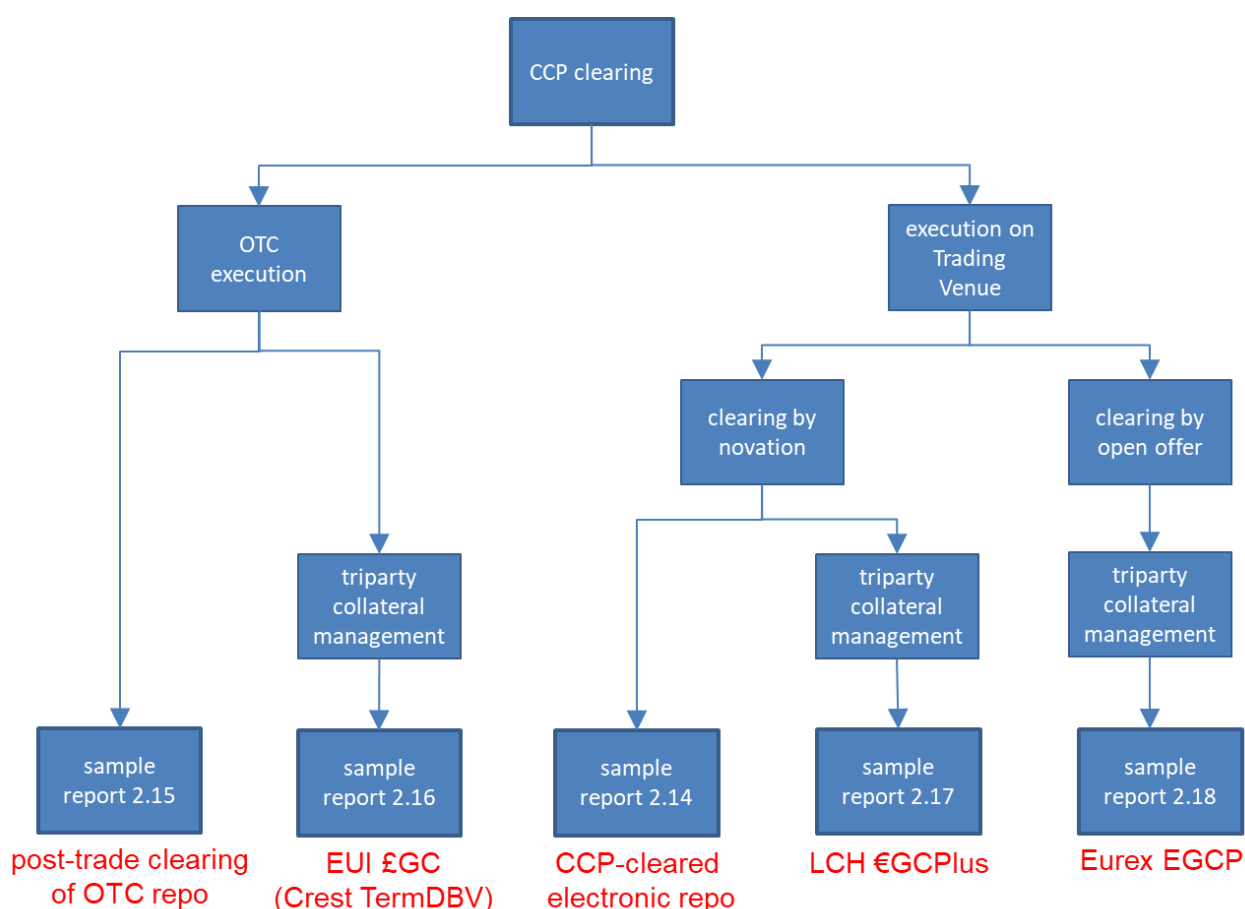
CCP clearing

OTC execution

execution on Trading Venue

clearing by novation

clearing by open offer

triparty collateral management

triparty collateral management

triparty collateral management

sample report 2.15

post-trade clearing of OTC repo

sample report 2.16

EUI £GC (Crest TermDBV)

sample report 2.14

CCP-cleared electronic repo

sample report 2.17

LCH €GCPlus

sample report 2.18

Eurex EGCP